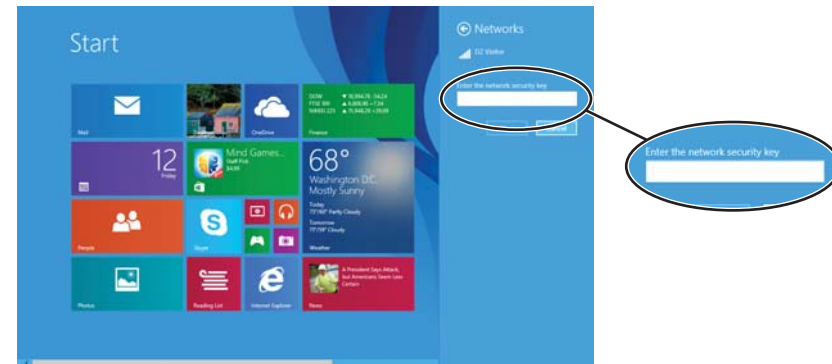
Start

Mail

OneDrive

DOW ▼ 16,994.78 -34.24
FTSE 100 ▲ 6,808.96 +7.94
NIKKEI 225 ▲ 15,446.29 +39.09

Finance

12
Friday

Mind Games...
Staff Pick
$4.99

68°
Washington D.C.
Mostly Sunny

Today
75°/60° Partly Cloudy
Tomorrow
77°/58° Cloudy

Weather

People

Skype

Photos

Reading List

Internet Explorer

A President Says Attack, but Americans Seem Less Certain

News

Networks

O2 Visitor

Enter the network security key

Enter the network security key